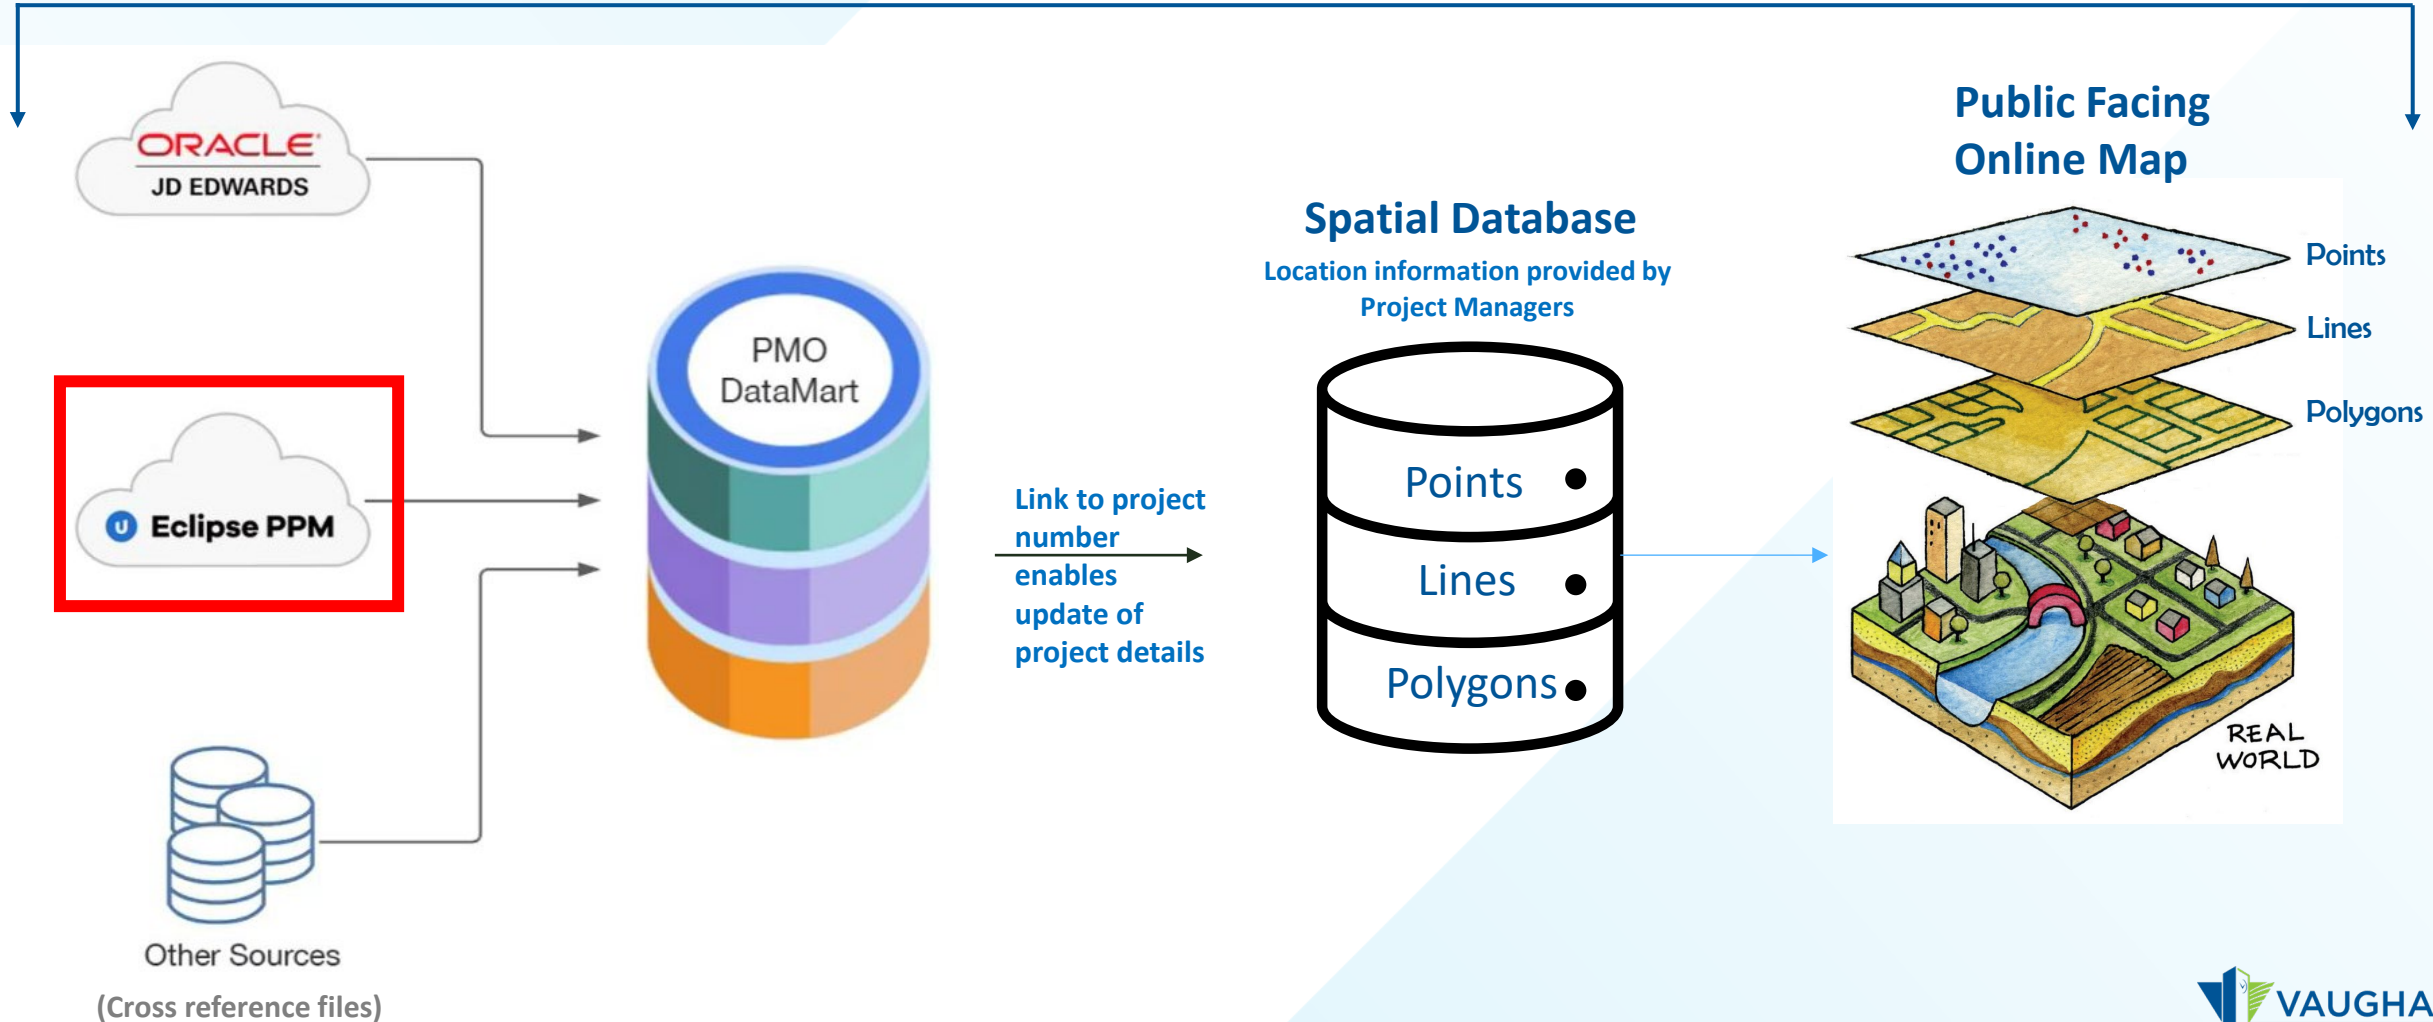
ORACLE
JD EDWARDS

Eclipse PPM

Other Sources
(Cross reference files)

PMO
DataMart

Link to project number enables update of project details

Spatial Database
Location information provided by Project Managers

Points
Lines
Polygons

Public Facing Online Map

Points
Lines
Polygons

REAL WORLD

VAUGHA